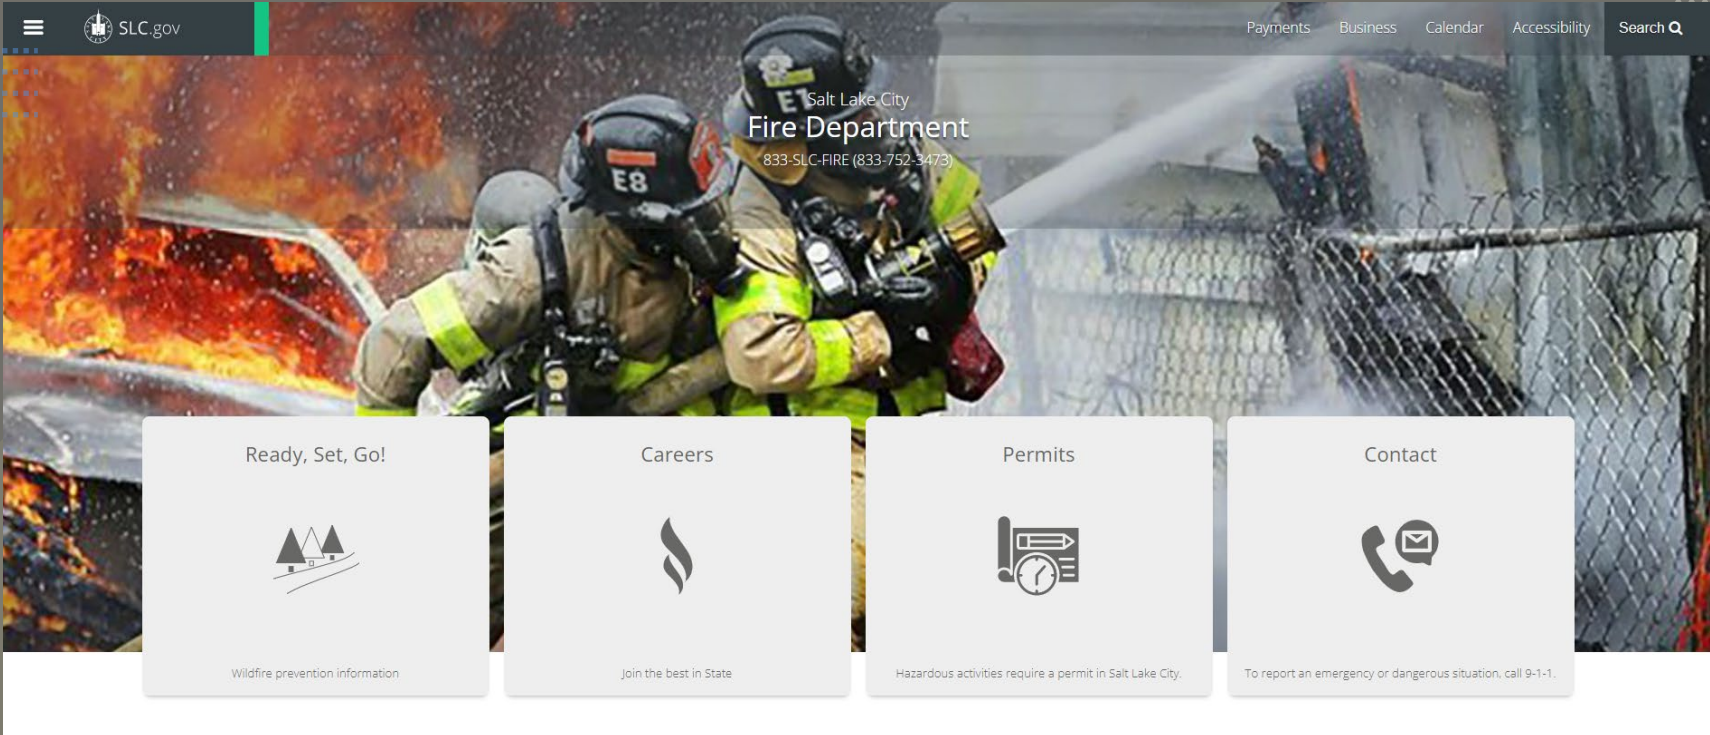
SLC.gov

Payments Business Calendar Accessibility Search

Salt Lake City
Fire Department
833-SLC-FIRE (833-752-3473)

E8

Ready, Set, Go!

Wildfire prevention information

Careers

Join the best in State

Permits

Hazardous activities require a permit in Salt Lake City.

Contact

To report an emergency or dangerous situation, call 9-1-1.